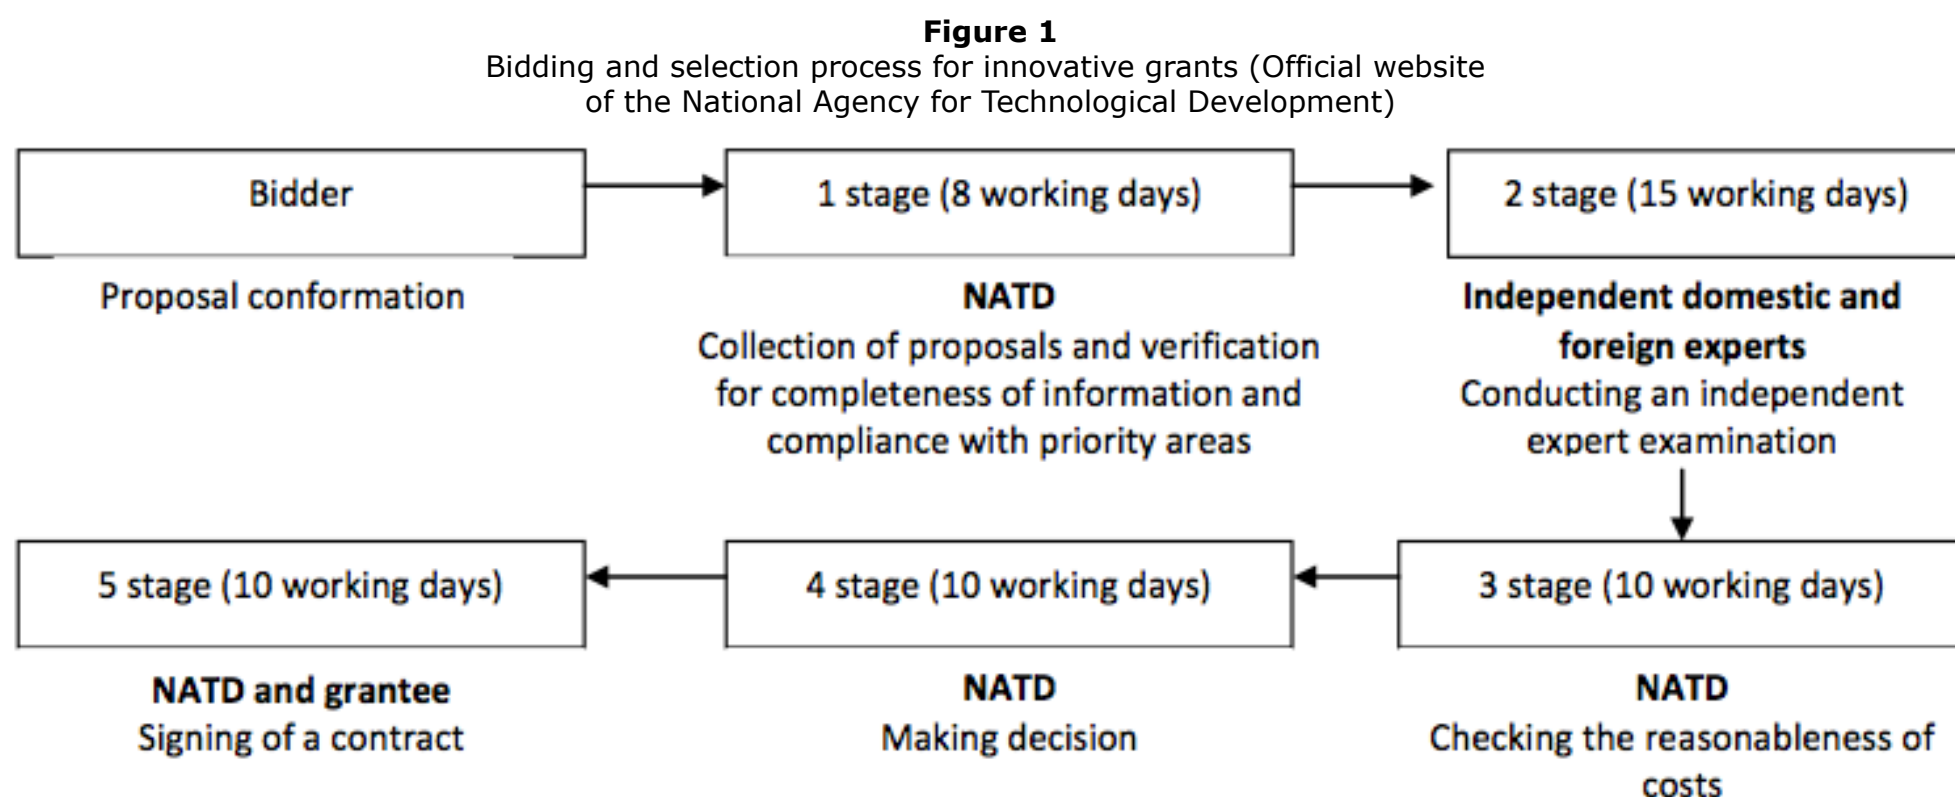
**Figure 1**
Bidding and selection process for innovative grants (Official website of the National Agency for Technological Development)

Bidder

Proposal conformation

1 stage (8 working days)

**NATD**
Collection of proposals and verification for completeness of information and compliance with priority areas

2 stage (15 working days)

**Independent domestic and foreign experts**
Conducting an independent expert examination

3 stage (10 working days)

**NATD**
Checking the reasonableness of costs

4 stage (10 working days)

**NATD**
Making decision

5 stage (10 working days)

**NATD and grantee**
Signing of a contract